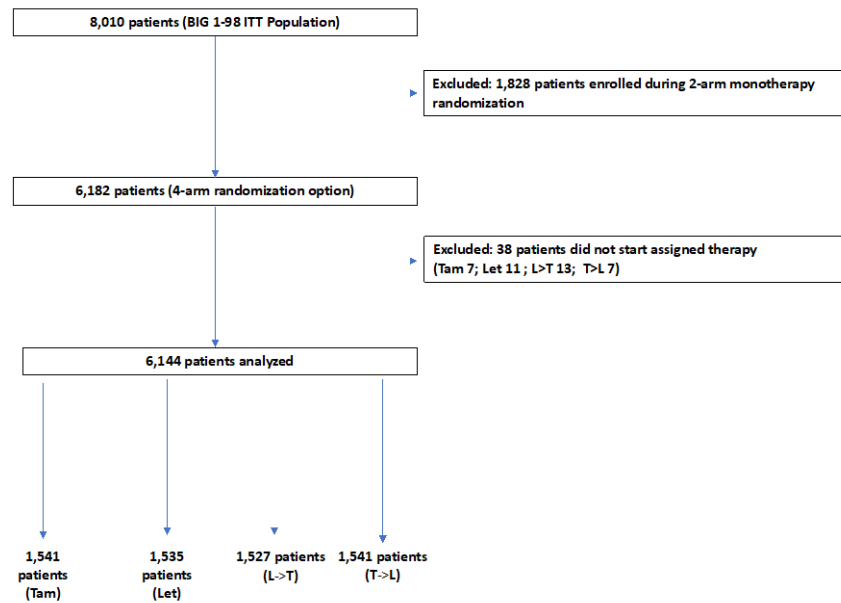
8,010 patients (BIG 1-98 ITT Population)

Excluded: 1,828 patients enrolled during 2-arm monotherapy randomization

6,182 patients (4-arm randomization option)

Excluded: 38 patients did not start assigned therapy (Tam 7; Let 11 ; L>T 13; T>L 7)

6,144 patients analyzed

1,541 patients (Tam)

1,535 patients (Let)

1,527 patients (L->T)

1,541 patients (T->L)